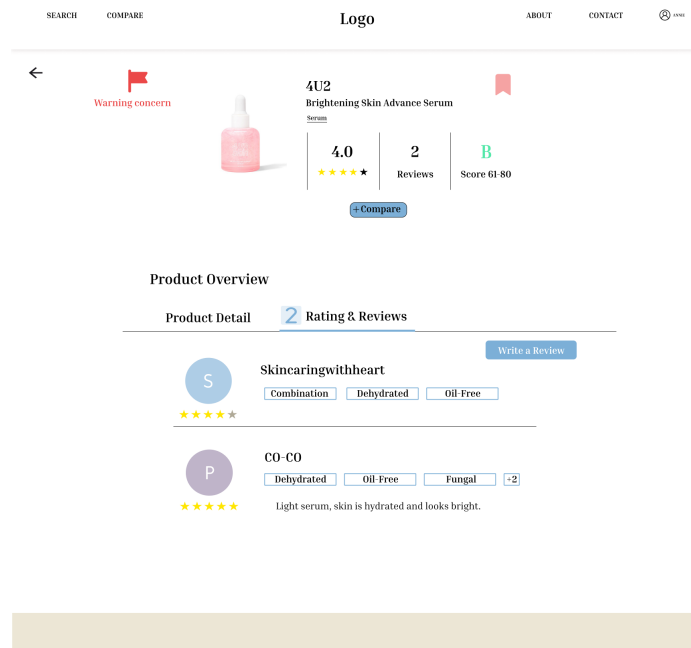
SEARCH COMPARE

Logo

ABOUT CONTACT ANNE

Warning concern

4U2
Brightening Skin Advance Serum
Serum

4.0
★★★★★

2
Reviews

B
Score 61-80

+Compare

Product Overview

Product Detail 2 Rating & Reviews

Write a Review

S
Skincaringwithheart
Combination Dehydrated Oil-Free
★★★★★

P
CO-CO
Dehydrated Oil-Free Fungal +2
★★★★★
Light serum, skin is hydrated and looks bright.